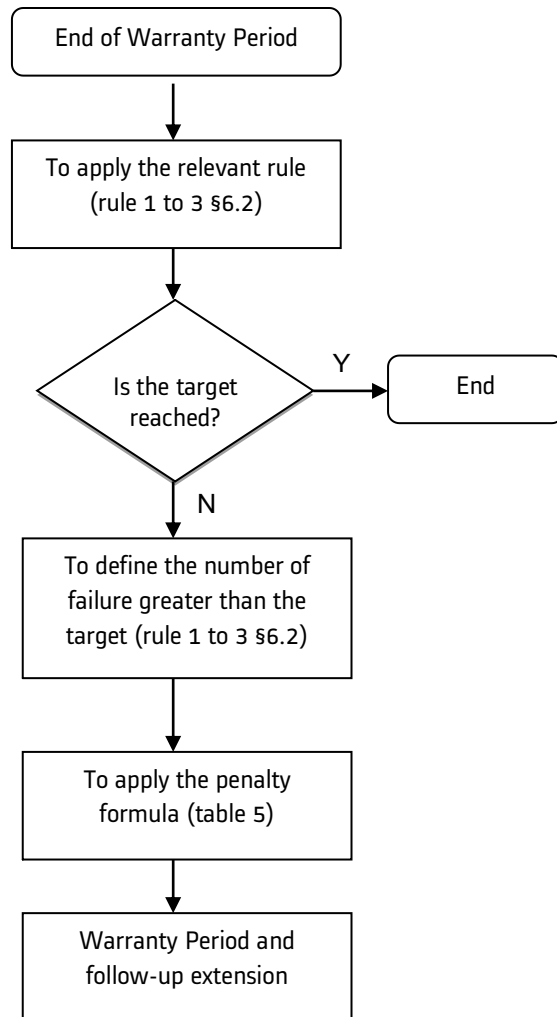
End of Warranty Period

To apply the relevant rule (rule 1 to 3 §6.2)

Is the target reached?

Y

End

N

To define the number of failure greater than the target (rule 1 to 3 §6.2)

To apply the penalty formula (table 5)

Warranty Period and follow-up extension